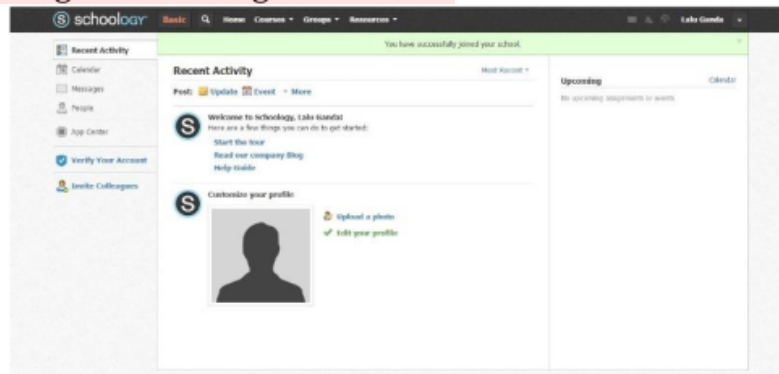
schoology Basic Home Courses Groups Resources Lalu Ganda

You have successfully joined your school.

Recent Activity
Calendar
Messages
People
App Center
Verify Your Account
Invite Colleagues

Recent Activity
Most Recent
Post: Update Event More

Welcome to Schoology, Lalu Ganda!
Here are a few things you can do to get started:
Start the tour
Read our company Blog
Help Guide

Customize your profile
Upload a photo
Edit your profile

Upcoming
Calendar
No upcoming assignments or events